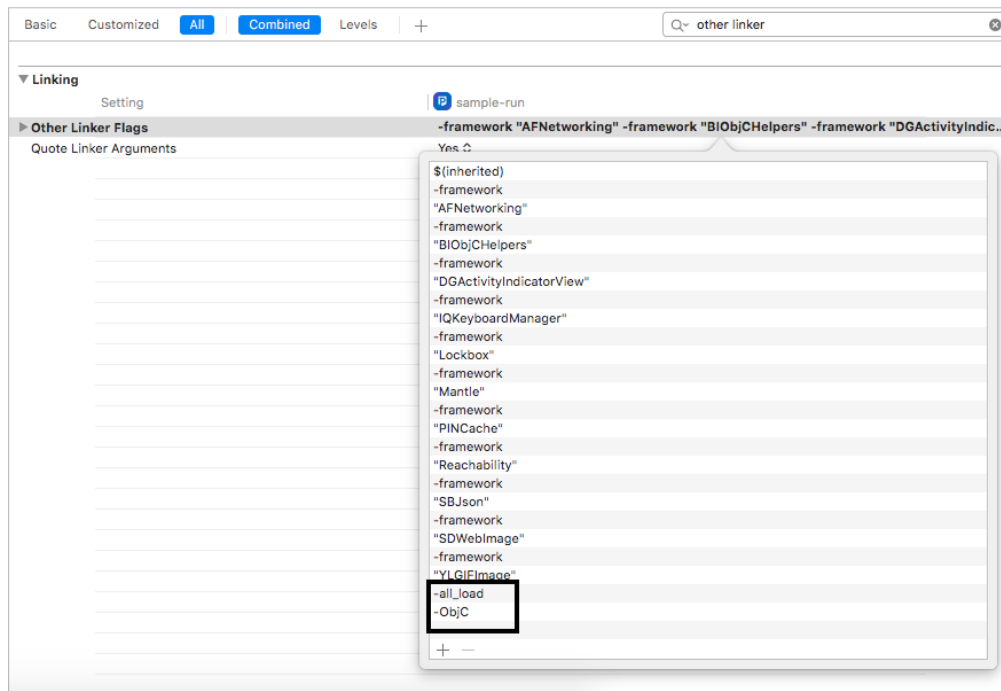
Basic Customized All Combined Levels +

other linker

▼ Linking

Setting

sample-run

▶ Other Linker Flags -framework "AFNetworking" -framework "BIObjCHelpers" -framework "DGActivityIndic...

Quote Linker Arguments Yes

$(inherited)
-framework
"AFNetworking"
-framework
"BIObjCHelpers"
-framework
"DGActivityIndicatorView"
-framework
"IQKeyboardManager"
-framework
"Lockbox"
-framework
"Mantle"
-framework
"PINCache"
-framework
"Reachability"
-framework
"SBJson"
-framework
"SDWebImage"
-framework
"YLGIFImage"
-all_load
-ObjC

+ −